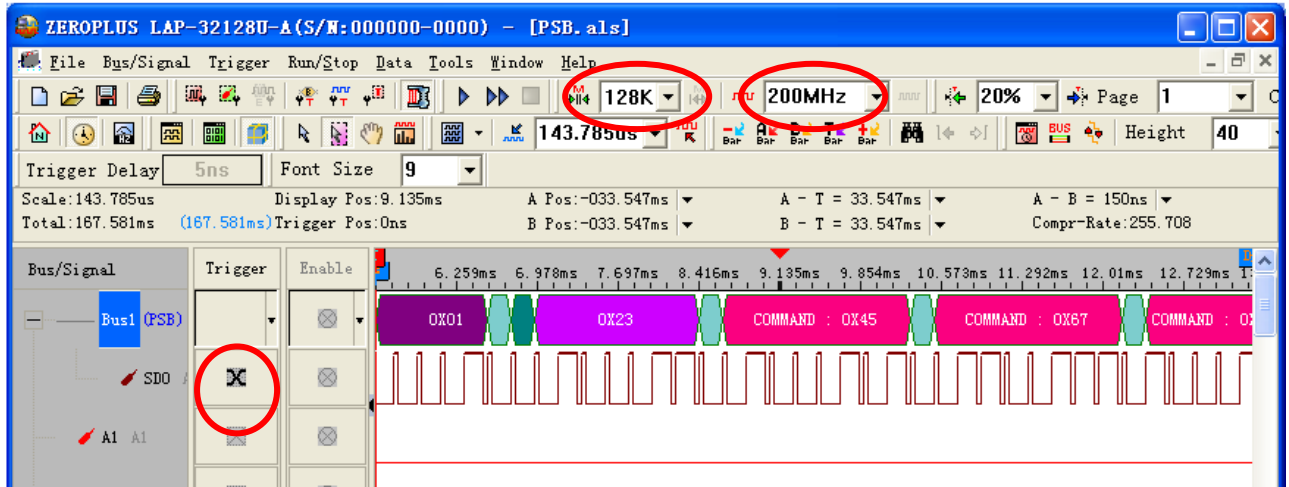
ZEROPLUS LAP-32128U-A(S/N:000000-0000) - [PSB.als]

File Bus/Signal Trigger Run/Stop Data Tools Window Help

128K 200MHz 20% Page 1

143.785us Height 40

Trigger Delay 5ns Font Size 9

Scale:143.785us Display Pos:9.135ms A Pos:-033.547ms A - T = 33.547ms A - B = 150ns
Total:167.581ms (167.581ms) Trigger Pos:0ns B Pos:-033.547ms B - T = 33.547ms Compr-Rate:255.708

Bus/Signal Trigger Enable 6.259ms 6.978ms 7.697ms 8.416ms 9.135ms 9.854ms 10.573ms 11.292ms 12.01ms 12.729ms

Bus1 (PSB) 0X01 0X23 COMMAND : 0X45 COMMAND : 0X67 COMMAND : 0X

SDO A

A1 A1